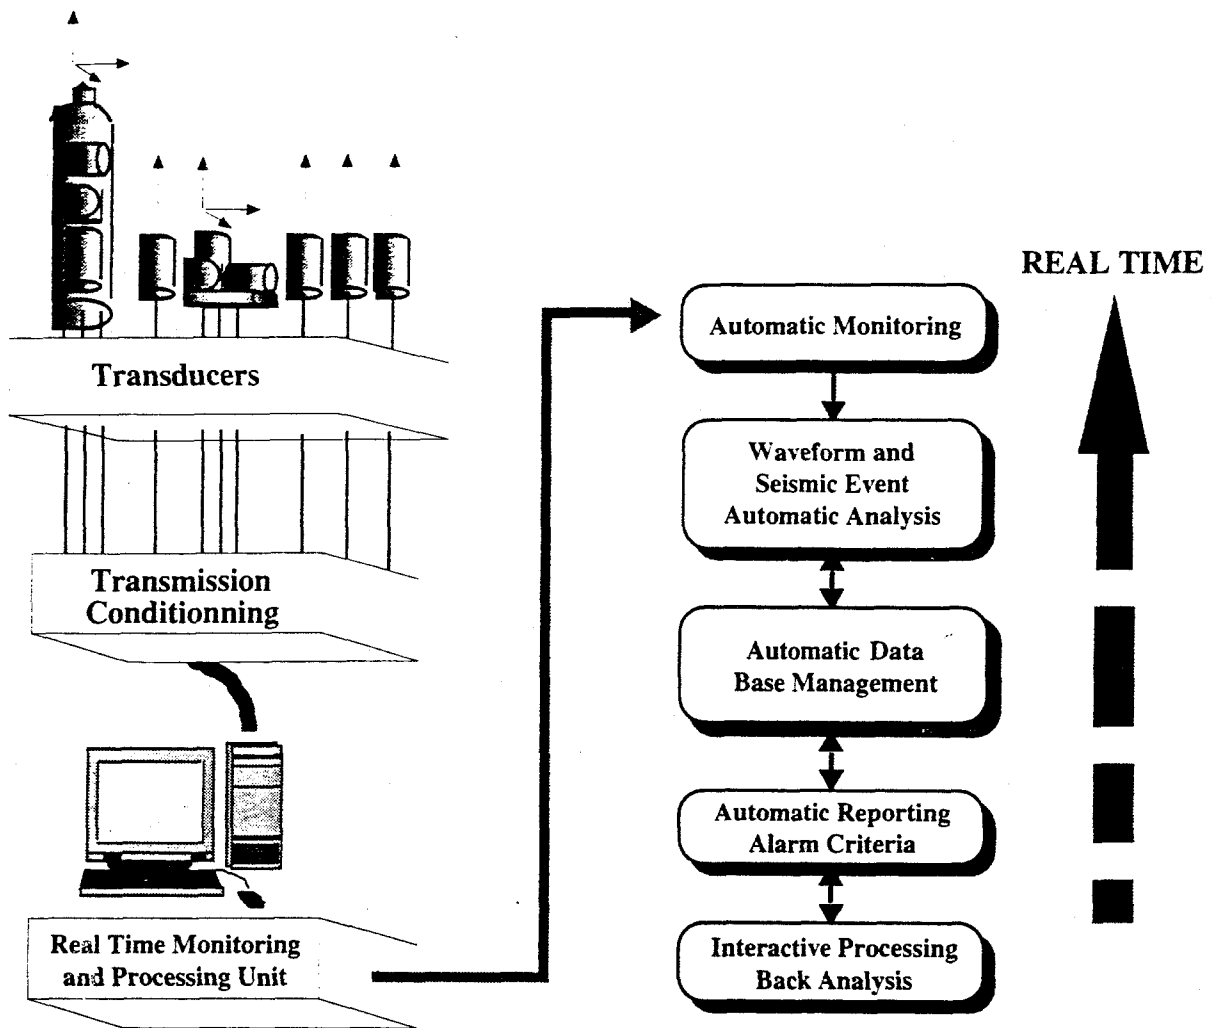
Transducers

Transmission Conditionning

Real Time Monitoring and Processing Unit

Automatic Monitoring

Waveform and Seismic Event Automatic Analysis

Automatic Data Base Management

Automatic Reporting Alarm Criteria

Interactive Processing Back Analysis

REAL TIME